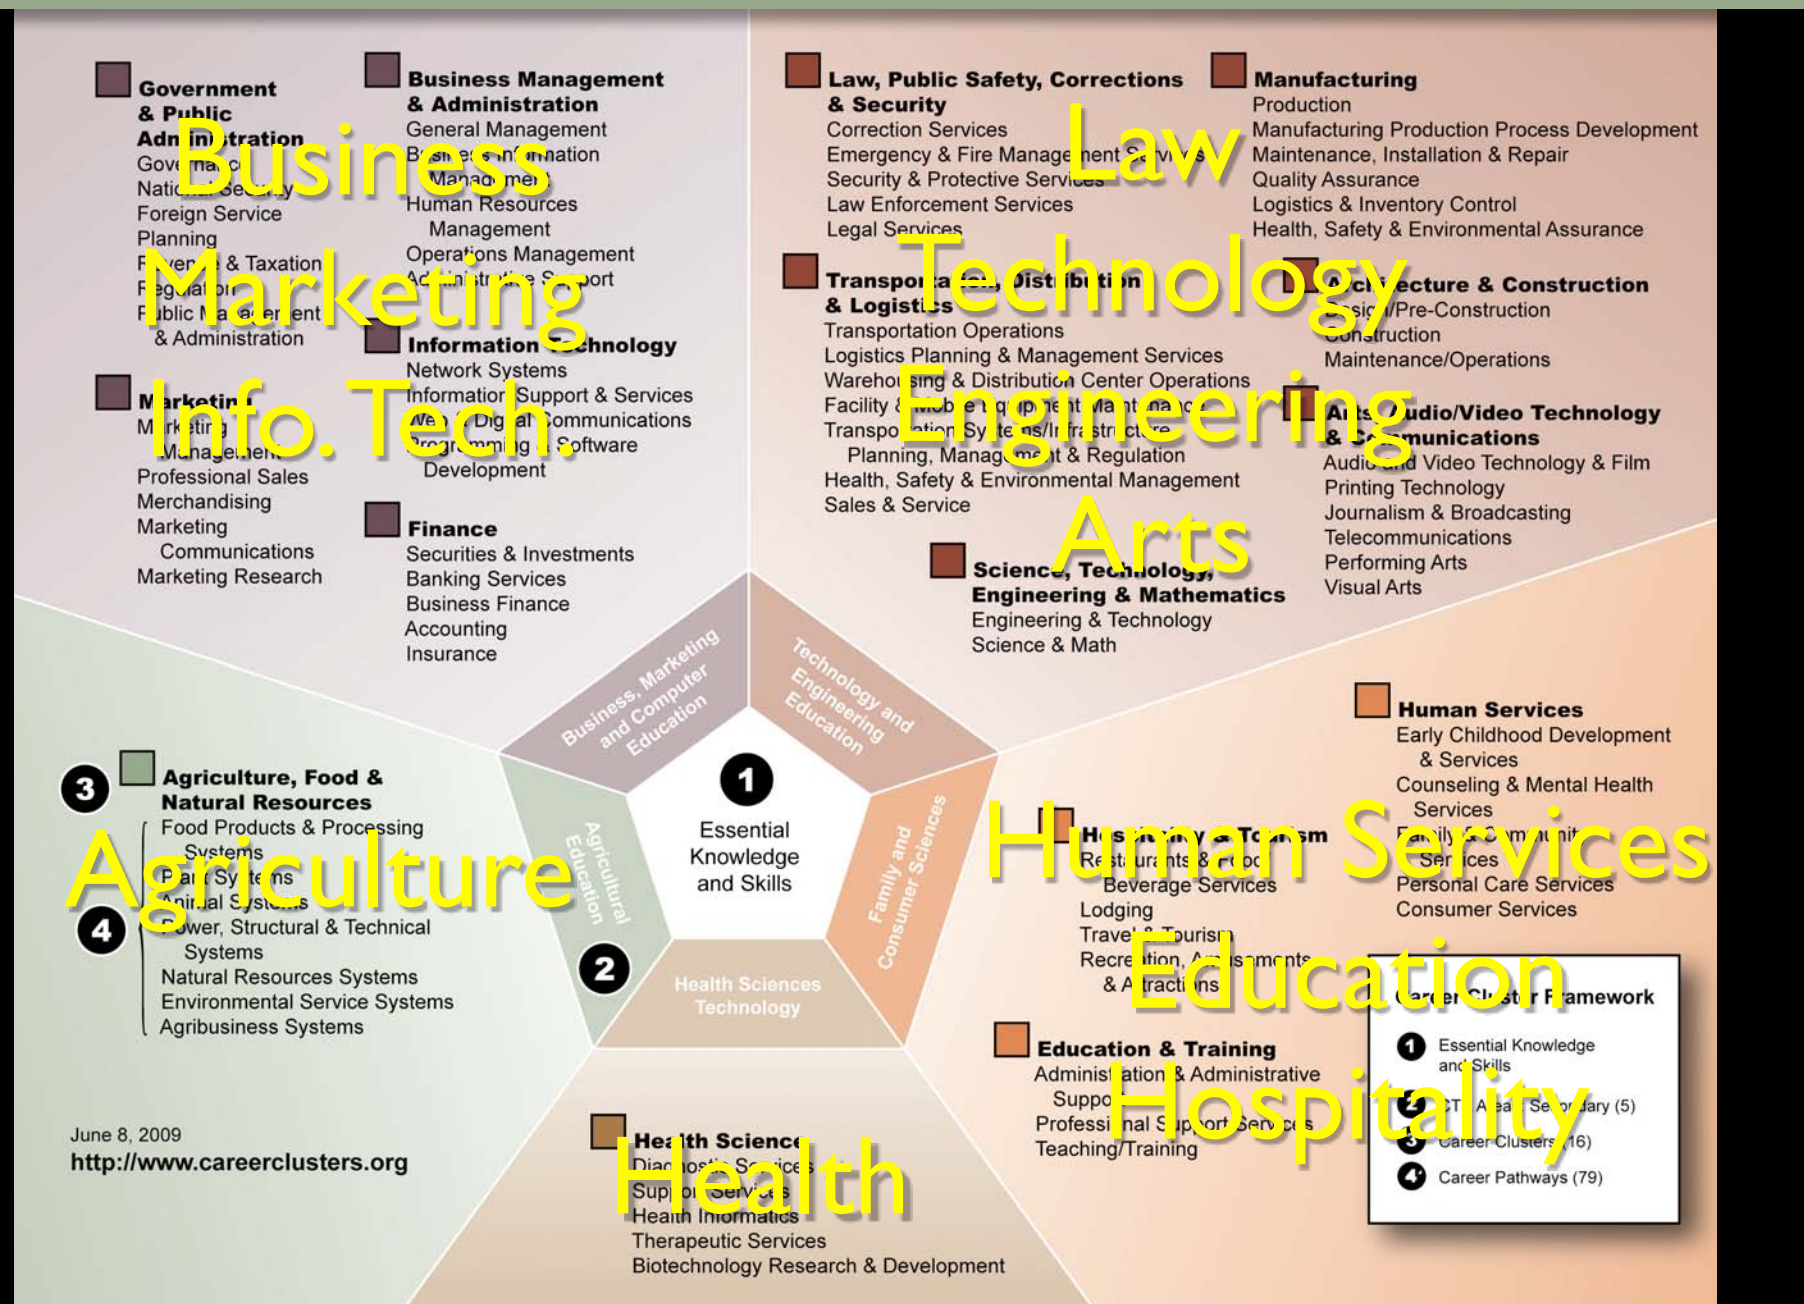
Government & Public Adn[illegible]stration
Gove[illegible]
Natio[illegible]
Foreign Service
Planning
R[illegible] & Taxation
R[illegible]
P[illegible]ublic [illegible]
& Administration

Business Management & Administration
General Management
B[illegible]
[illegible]
Human Resources Management
Operations Management
Administrative Support

Business
Marketing
Info. Tech.

Information Technology
Network Systems
Information Support & Services
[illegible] Digital Communications
Programming & Software Development

M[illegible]
M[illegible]
Professional Sales
Merchandising
Marketing Communications
Marketing Research

Finance
Securities & Investments
Banking Services
Business Finance
Accounting
Insurance

Law, Public Safety, Corrections & Security
Correction Services
Emergency & Fire Manage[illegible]
Security & Protective Services
Law Enforcement Services
Legal Services

Law
Technology
Engineering
Arts

Manufacturing
Production
Manufacturing Production Process Development
Maintenance, Installation & Repair
Quality Assurance
Logistics & Inventory Control
Health, Safety & Environmental Assurance

Transpor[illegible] & Logistics
Transportation Operations
Logistics Planning & Management Services
Warehousing & Distribution Center Operations
Facility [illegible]
Transpo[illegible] Planning, Manag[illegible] & Regulation
Health, Safety & Environmental Management
Sales & Service

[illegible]ecture & Construction
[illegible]/Pre-Construction
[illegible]
Maintenance/Operations

Arts, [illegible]udio/Video Technology & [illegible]
Audio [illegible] Video Technology & Film
Printing Technology
Journalism & Broadcasting
Telecommunications
Performing Arts
Visual Arts

Science, Technology, Engineering & Mathematics
Engineering & Technology
Science & Math

Business, Marketing and Computer Education
Technology and Engineering Education
1
Essential Knowledge and Skills
Agricultural Education
2
Health Sciences Technology
Family and Consumer Sciences

Human Services
Early Childhood Development & Services
Counseling & Mental Health Services
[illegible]
Personal Care Services
Consumer Services

Human Services
Education
Hospitality

3
Agriculture, Food & Natural Resources
Food Products & Processing Systems
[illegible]
Agriculture
4
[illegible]wer, Structural & Technical Systems
Natural Resources Systems
Environmental Service Systems
Agribusiness Systems

H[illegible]
Re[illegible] Beverage Services
Lodging
Travel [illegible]
Recre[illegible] & A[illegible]

Career Cluster Framework
1 Essential Knowledge and Skills
2 CT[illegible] (5)
3 Career Clusters (16)
4 Career Pathways (79)

Education & Training
Adminis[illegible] & Administrative Suppo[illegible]
Professional Support Services
Teaching/Training

June 8, 2009
http://www.careerclusters.org

Health Science
Diag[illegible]
Sup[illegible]
Health Informatics
Therapeutic Services
Biotechnology Research & Development

Health